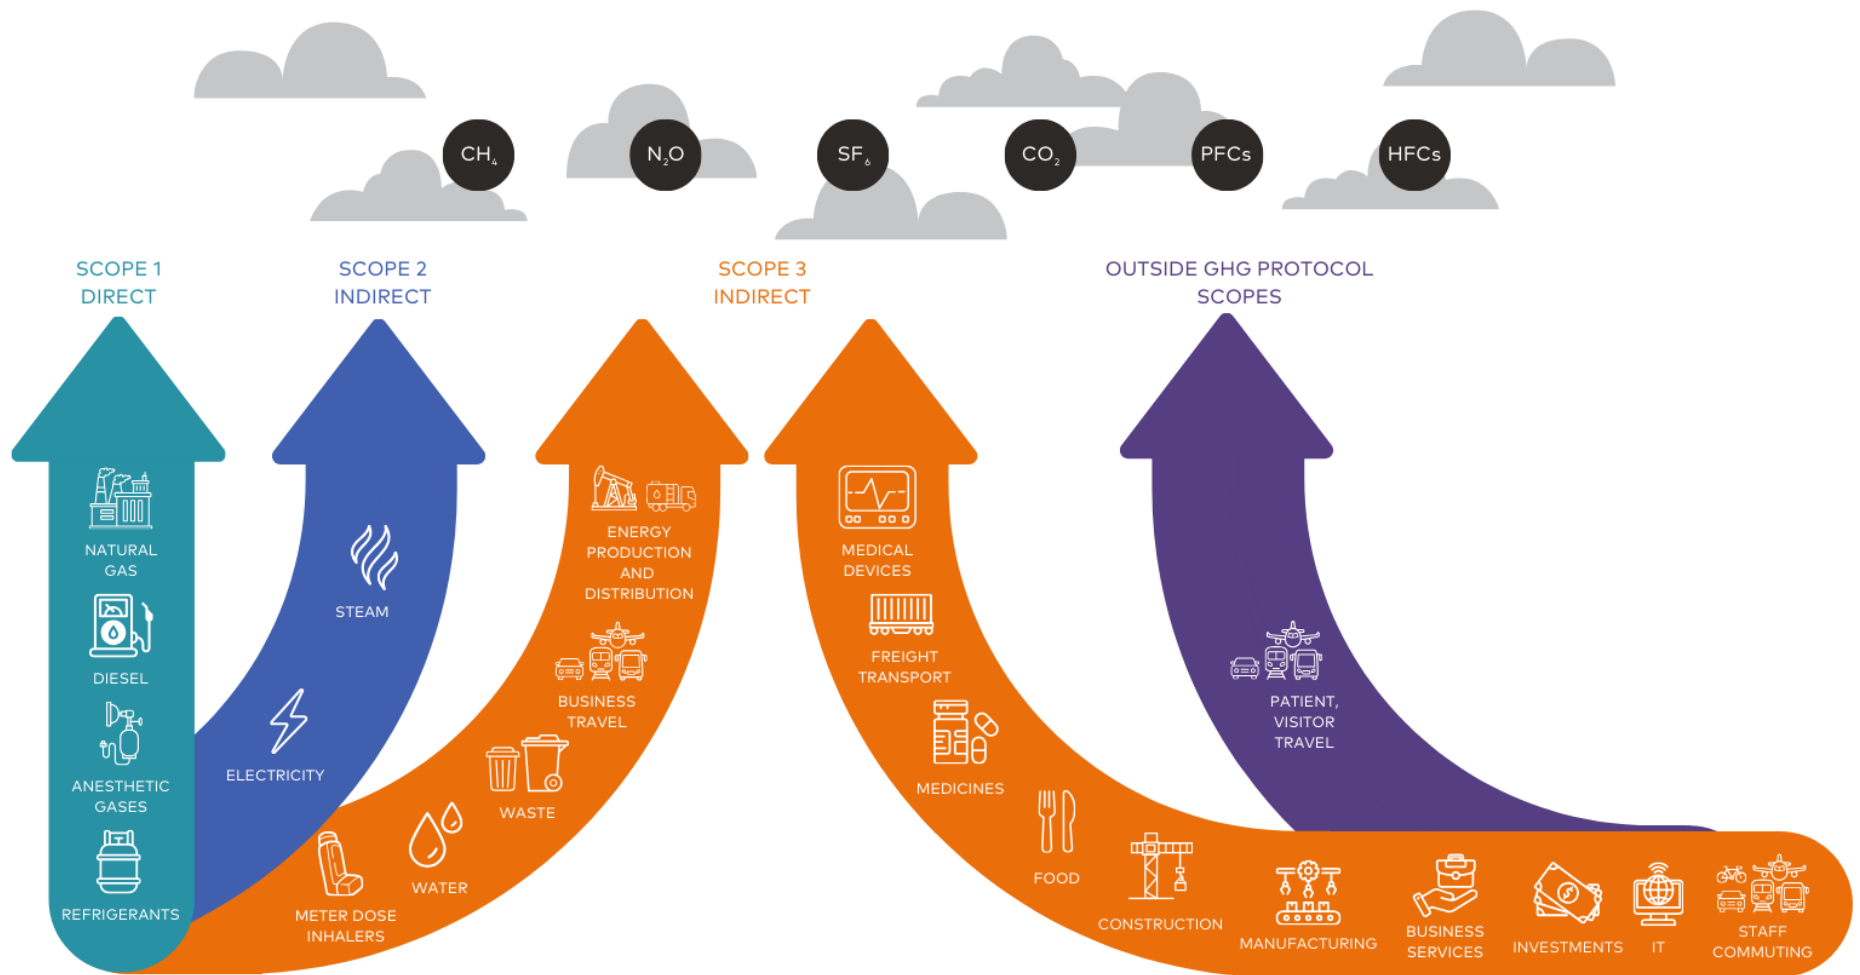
$CH_4$ $N_2O$ $SF_6$ $CO_2$ PFCs HFCs

SCOPE 1
DIRECT

SCOPE 2
INDIRECT

SCOPE 3
INDIRECT

OUTSIDE GHG PROTOCOL SCOPES

NATURAL GAS

DIESEL

ANESTHETIC GASES

REFRIGERANTS

STEAM

ELECTRICITY

ENERGY PRODUCTION AND DISTRIBUTION

BUSINESS TRAVEL

WASTE

WATER

METER DOSE INHALERS

MEDICAL DEVICES

FREIGHT TRANSPORT

MEDICINES

FOOD

CONSTRUCTION

MANUFACTURING

BUSINESS SERVICES

INVESTMENTS

IT

STAFF COMMUTING

PATIENT, VISITOR TRAVEL